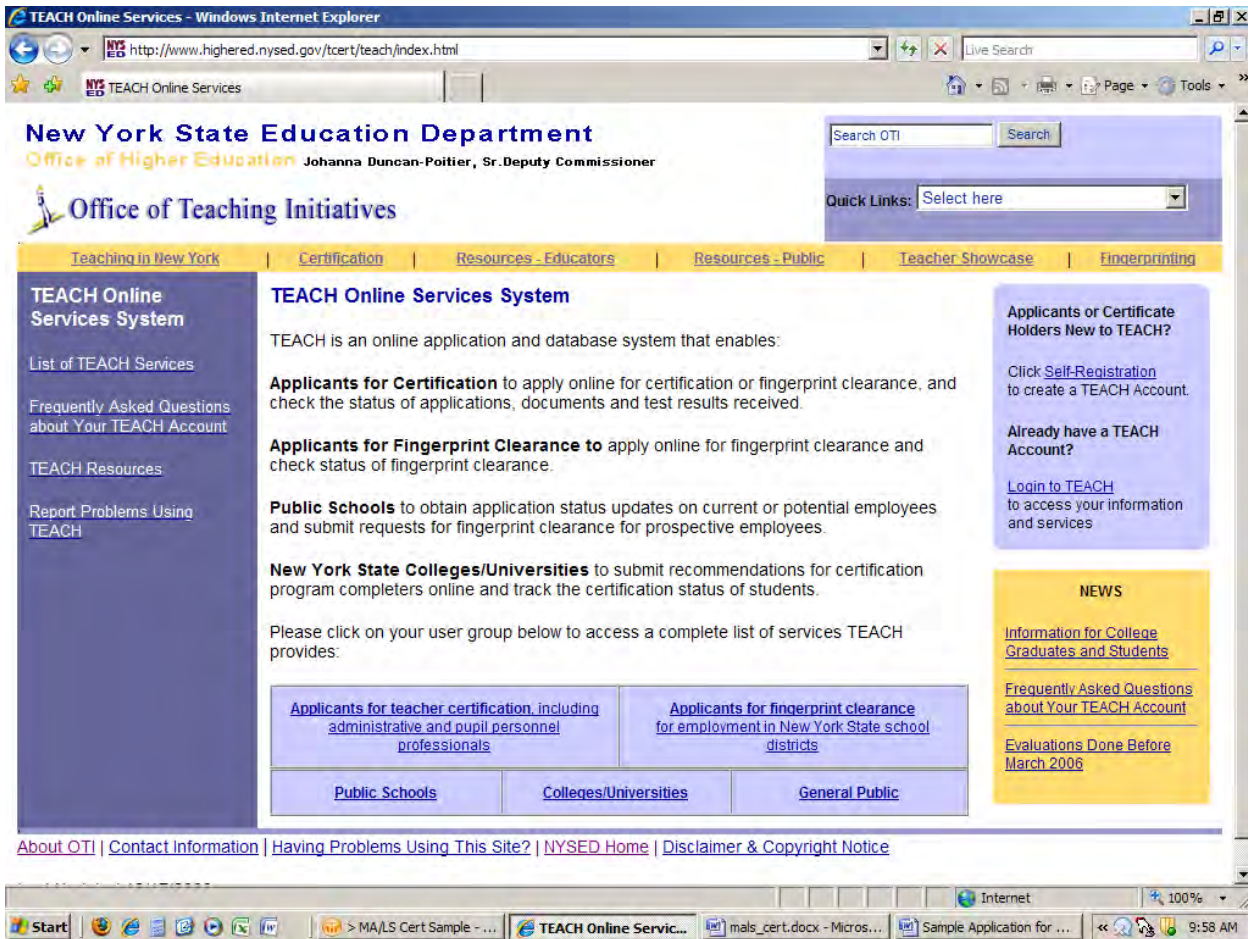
TEACH Online Services - Windows Internet Explorer

http://www.highered.nysed.gov/tcert/teach/index.html

Live Search

TEACH Online Services

Page ▾ Tools ▾

New York State Education Department

Office of Higher Education Johanna Duncan-Poitier, Sr.Deputy Commissioner

Office of Teaching Initiatives

Search OTI Search

Quick Links: Select here

Teaching in New York | Certification | Resources - Educators | Resources - Public | Teacher Showcase | Fingerprinting

TEACH Online Services System

List of TEACH Services

Frequently Asked Questions about Your TEACH Account

TEACH Resources

Report Problems Using TEACH

TEACH Online Services System

TEACH is an online application and database system that enables:

Applicants for Certification to apply online for certification or fingerprint clearance, and check the status of applications, documents and test results received.

Applicants for Fingerprint Clearance to apply online for fingerprint clearance and check status of fingerprint clearance.

Public Schools to obtain application status updates on current or potential employees and submit requests for fingerprint clearance for prospective employees.

New York State Colleges/Universities to submit recommendations for certification program completers online and track the certification status of students.

Please click on your user group below to access a complete list of services TEACH provides:

| Applicants for teacher certification, including administrative and pupil personnel professionals | | Applicants for fingerprint clearance for employment in New York State school districts |
|---|---|---|
| Public Schools | Colleges/Universities | General Public |

Applicants or Certificate Holders New to TEACH?

Click Self-Registration to create a TEACH Account.

Already have a TEACH Account?

Login to TEACH to access your information and services

NEWS

Information for College Graduates and Students

Frequently Asked Questions about Your TEACH Account

Evaluations Done Before March 2006

About OTI | Contact Information | Having Problems Using This Site? | NYSED Home | Disclaimer & Copyright Notice

Internet

100%

Start

> MA/LS Cert Sample - ...

TEACH Online Servic...

mals_cert.docx - Micros...

Sample Application for ...

9:58 AM